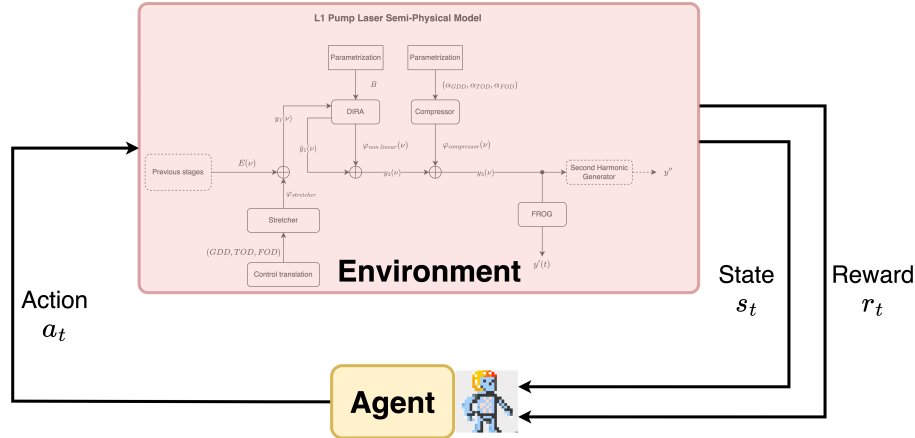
L1 Pump Laser Semi-Physical Model

Parametrization

Parametrization

$B$

$(\alpha_{GDD}, \alpha_{TOD}, \alpha_{FOD})$

$y_1(\nu)$

DIRA

Compressor

$\tilde{y}_1(\nu)$

Previous stages

$E(\nu)$

$\varphi_{non\ linear}(\nu)$

$\varphi_{compressor}(\nu)$

$y_2(\nu)$

$y_3(\nu)$

Second Harmonic Generator

$y''$

$\varphi_{stretcher}$

Stretcher

FROG

$(GDD, TOD, FOD)$

Control translation

$y'(t)$

Environment

State
$s_t$

Reward
$r_t$

Action
$a_t$

Agent